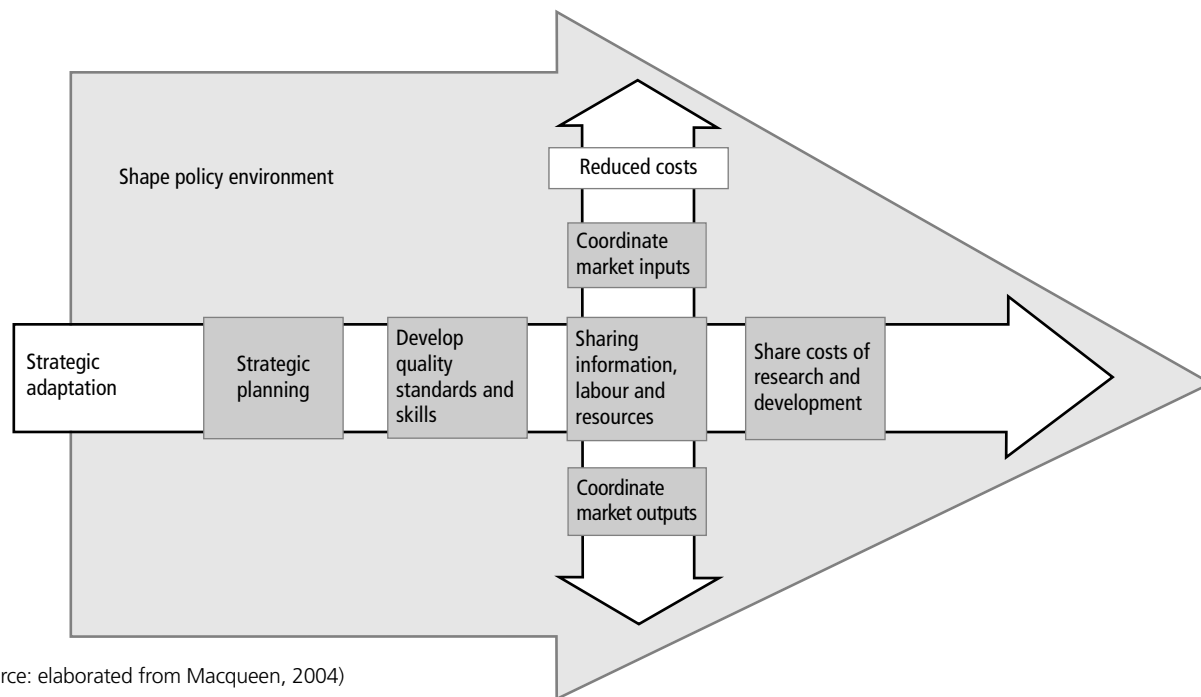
Shape policy environment

Reduced costs

Coordinate market inputs

Strategic adaptation

Strategic planning

Develop quality standards and skills

Sharing information, labour and resources

Share costs of research and development

Coordinate market outputs

rce: elaborated from Macqueen, 2004)